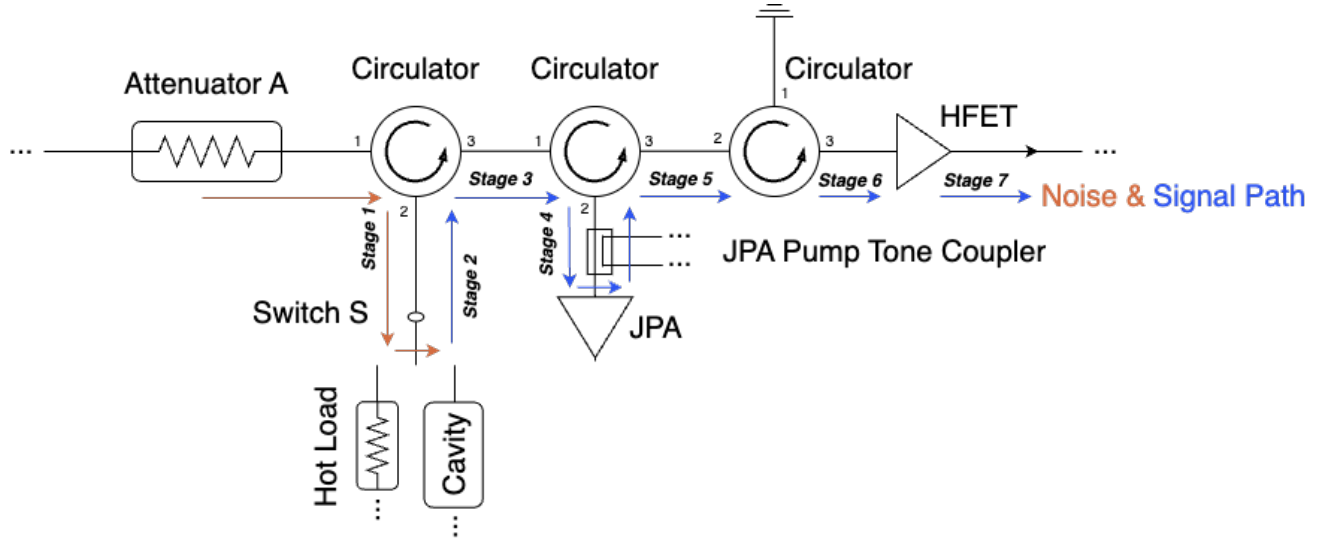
Attenuator A

Circulator

Circulator

Circulator

...

1

3

1

3

2

3

1

HFET

...

2

2

Stage 3

Stage 5

Stage 6

Stage 7

Noise & Signal Path

Stage 1

Stage 2

Stage 4

...

...

JPA Pump Tone Coupler

Switch S

JPA

Hot Load

Cavity

...

...